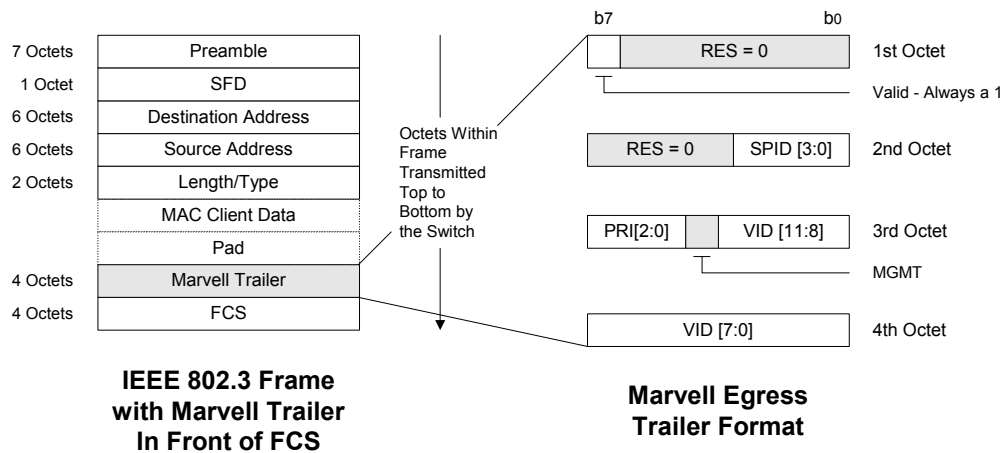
| | |
|---|---|
| 7 Octets | Preamble |
| 1 Octet | SFD |
| 6 Octets | Destination Address |
| 6 Octets | Source Address |
| 2 Octets | Length/Type |
| | MAC Client Data |
| | Pad |
| 4 Octets | Marvell Trailer |
| 4 Octets | FCS |

Octets Within Frame Transmitted Top to Bottom by the Switch

b7 b0

RES = 0 1st Octet

Valid - Always a 1

RES = 0 SPID [3:0] 2nd Octet

PRI[2:0] VID [11:8] 3rd Octet

MGMT

VID [7:0] 4th Octet

IEEE 802.3 Frame with Marvell Trailer In Front of FCS

Marvell Egress Trailer Format